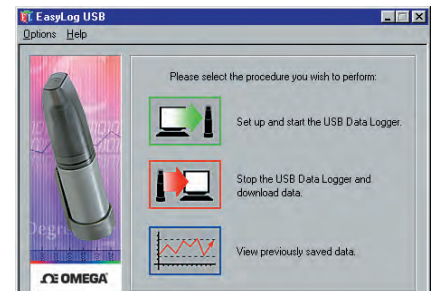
EasyLog USB
Options Help

Please select the procedure you wish to perform:

Set up and start the USB Data Logger.

Stop the USB Data Logger and download data.

View previously saved data.

Degre

ΩE OMEGA